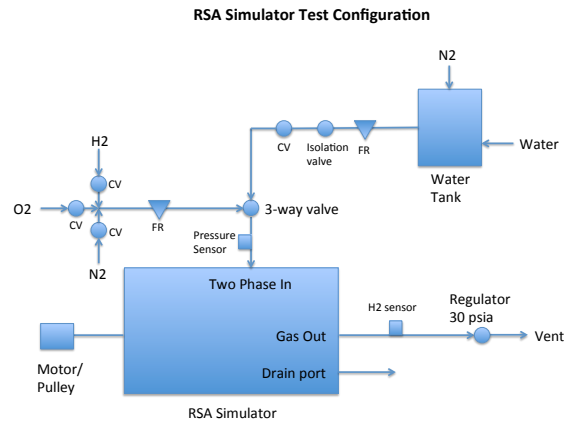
RSA Simulator Test Configuration

N2

Water

Water Tank

CV

Isolation valve

FR

H2

CV

O2

CV

CV

FR

3-way valve

N2

Pressure Sensor

Two Phase In

H2 sensor

Regulator 30 psia

Gas Out

Vent

Motor/ Pulley

Drain port

RSA Simulator